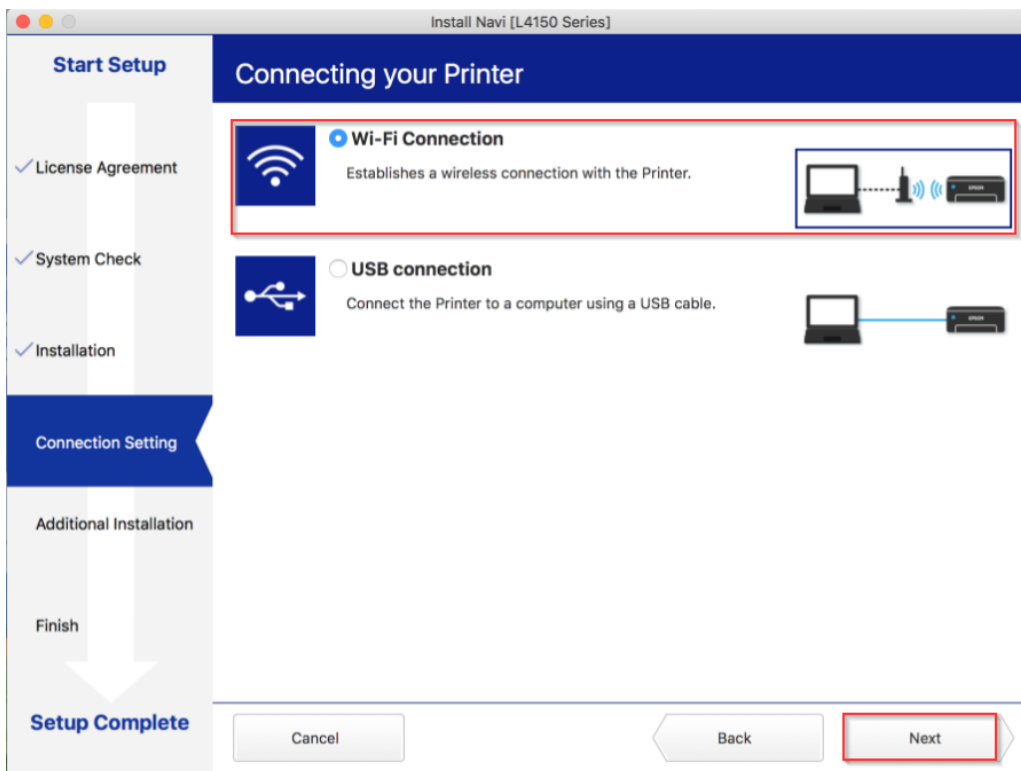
Install Navi [L4150 Series]

Start Setup

License Agreement

System Check

Installation

Connection Setting

Additional Installation

Finish

Setup Complete

Connecting your Printer

Wi-Fi Connection

Establishes a wireless connection with the Printer.

USB connection

Connect the Printer to a computer using a USB cable.

Cancel

Back

Next